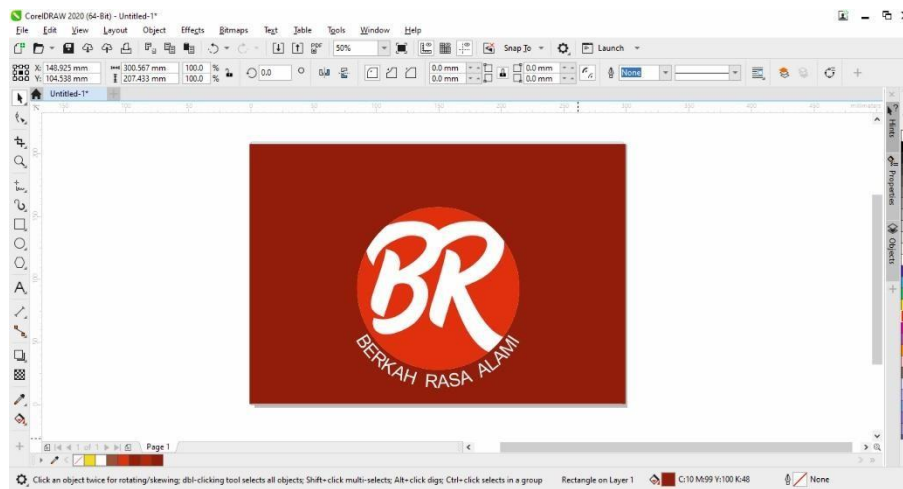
CorelDRAW 2020 (64-Bit) - Untitled-1*

File Edit View Layout Object Effects Bitmaps Text Table Tools Window Help

50% Snap To Launch

X: 148.925 mm Y: 104.538 mm 300.567 mm 207.433 mm 100.0 % 100.0 % 0.0 ° 0.0 mm 0.0 mm 0.0 mm 0.0 mm None

Untitled-1*

Hints Properties Objects

BR

BERKAH RASA ALAMI

1 of 1 Page 1

Click an object twice for rotating/skewing; dbl-clicking tool selects all objects; Shift+click multi-selects; Alt+click digs; Ctrl+click selects in a group Rectangle on Layer 1 C:10 M:99 Y:100 K:48 None